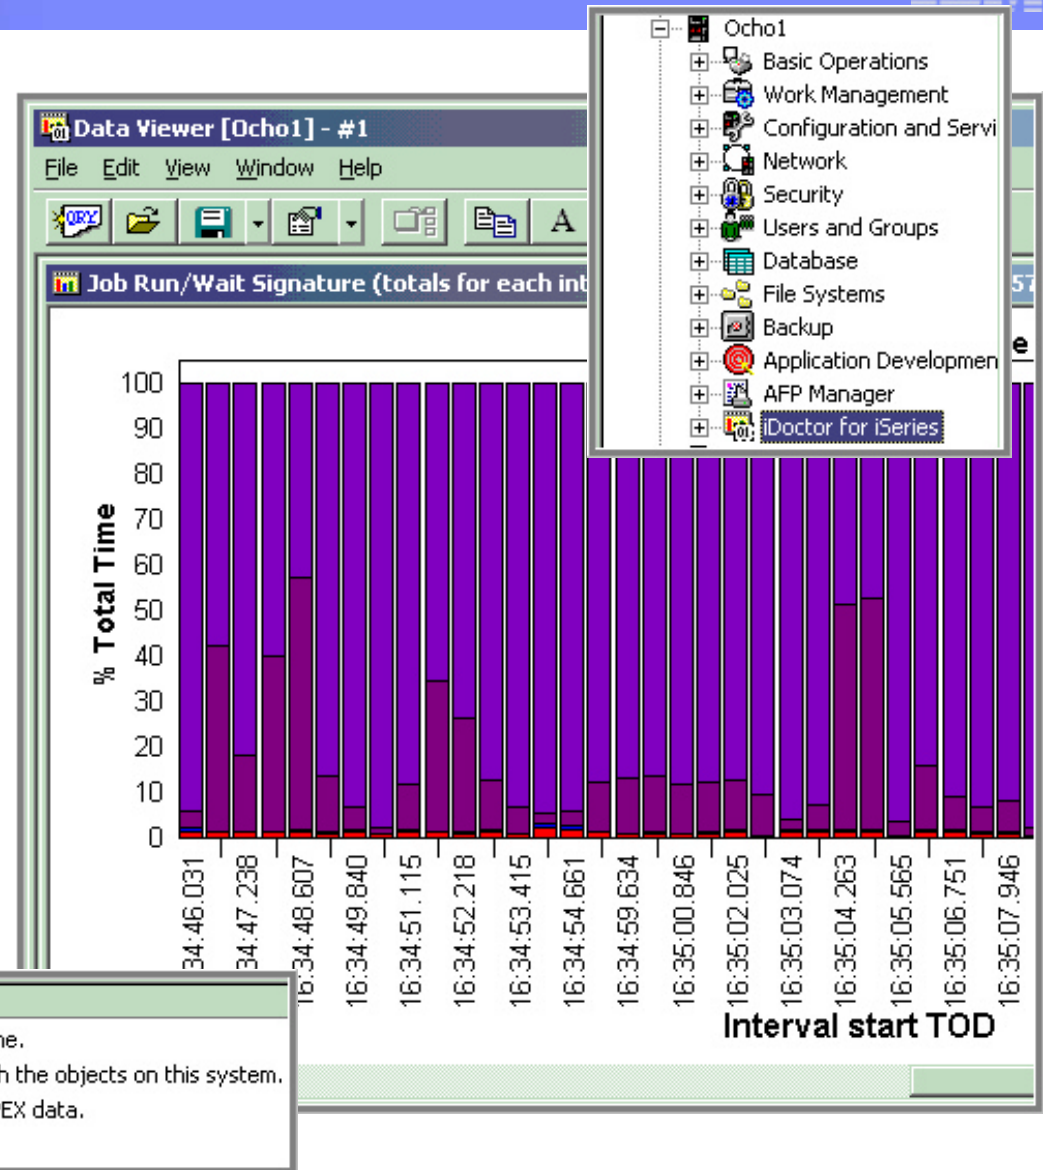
Ocho1
Basic Operations
Work Management
Configuration and Servi
Network
Security
Users and Groups
Database
File Systems
Backup
Application Developmen
AFP Manager
iDoctor for iSeries

Data Viewer [Ocho1] - #1
File Edit View Window Help
QRY
A
Job Run/Wait Signature (totals for each int
57
e

% Total Time
100
90
80
70
60
50
40
30
20
10
0

34:46.031
34:47.238
16:34:48.607
16:34:49.840
16:34:51.115
16:34:52.218
16:34:53.415
16:34:54.661
16:34:59.634
16:35:00.846
16:35:02.025
16:35:03.074
16:35:04.263
16:35:05.565
16:35:06.751
16:35:07.946
Interval start TOD

ne.
h the objects on this system.
EX data.